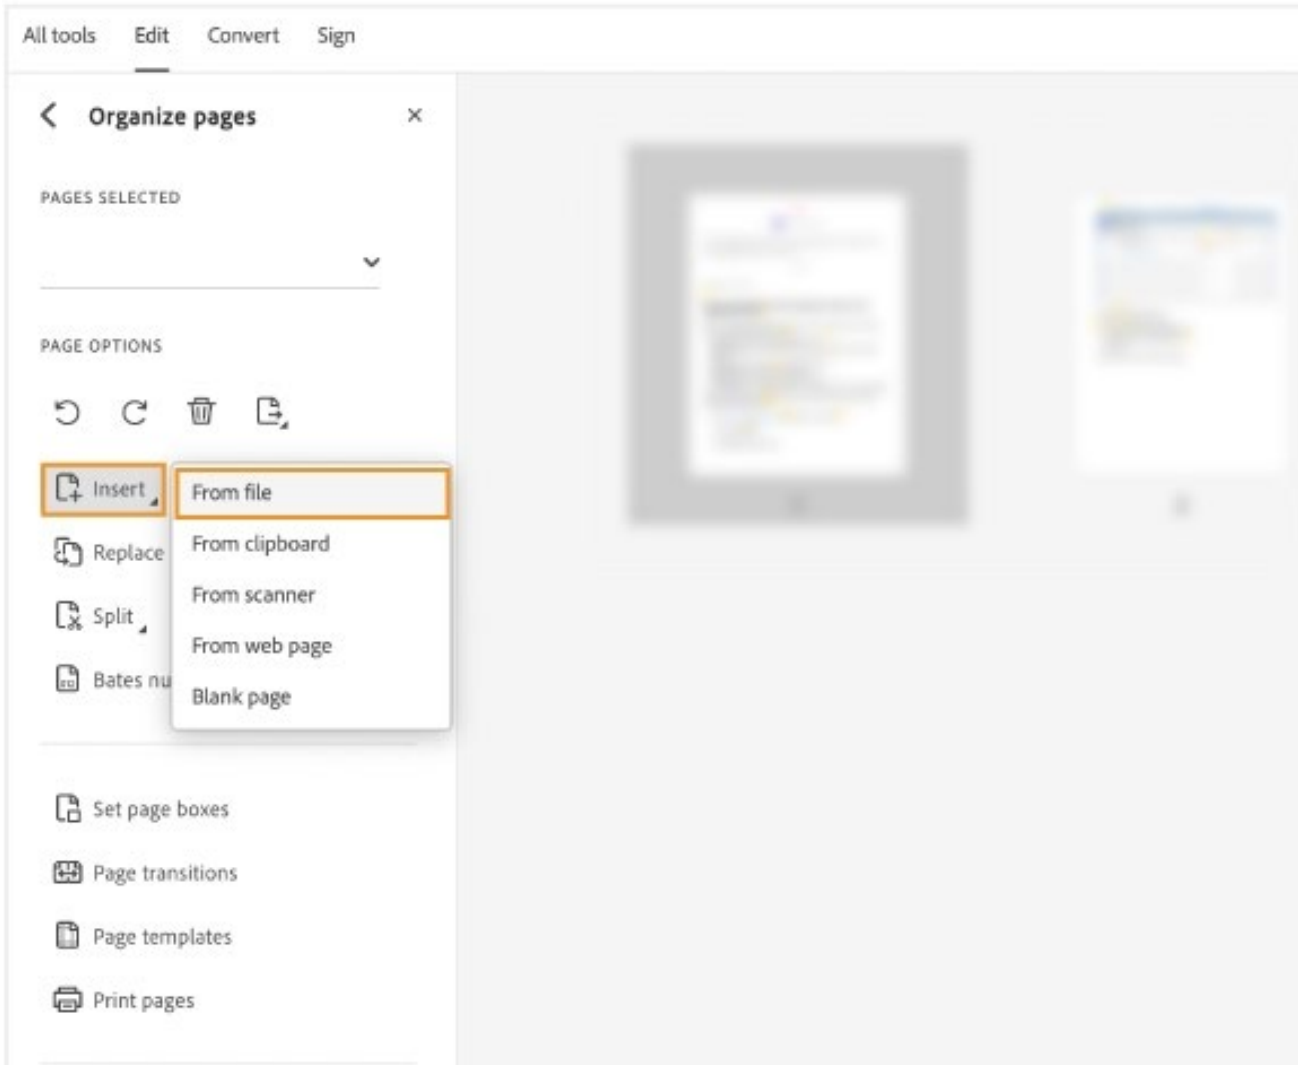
All tools Edit Convert Sign

Organize pages

PAGES SELECTED

PAGE OPTIONS

Insert

Replace

Split

Bates nu

From file

From clipboard

From scanner

From web page

Blank page

Set page boxes

Page transitions

Page templates

Print pages